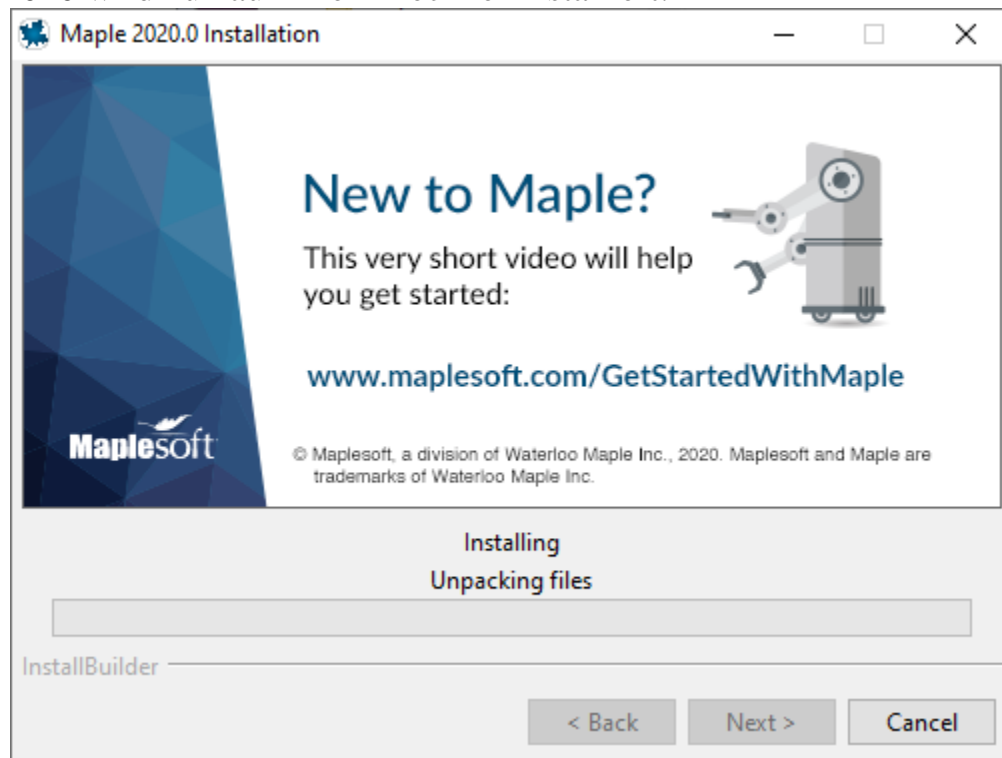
Maple 2020.0 Installation

New to Maple?

This very short video will help you get started:

www.maplesoft.com/GetStartedWithMaple

Maplesoft

© Maplesoft, a division of Waterloo Maple Inc., 2020. Maplesoft and Maple are trademarks of Waterloo Maple Inc.

Installing

Unpacking files

InstallBuilder

< Back

Next >

Cancel